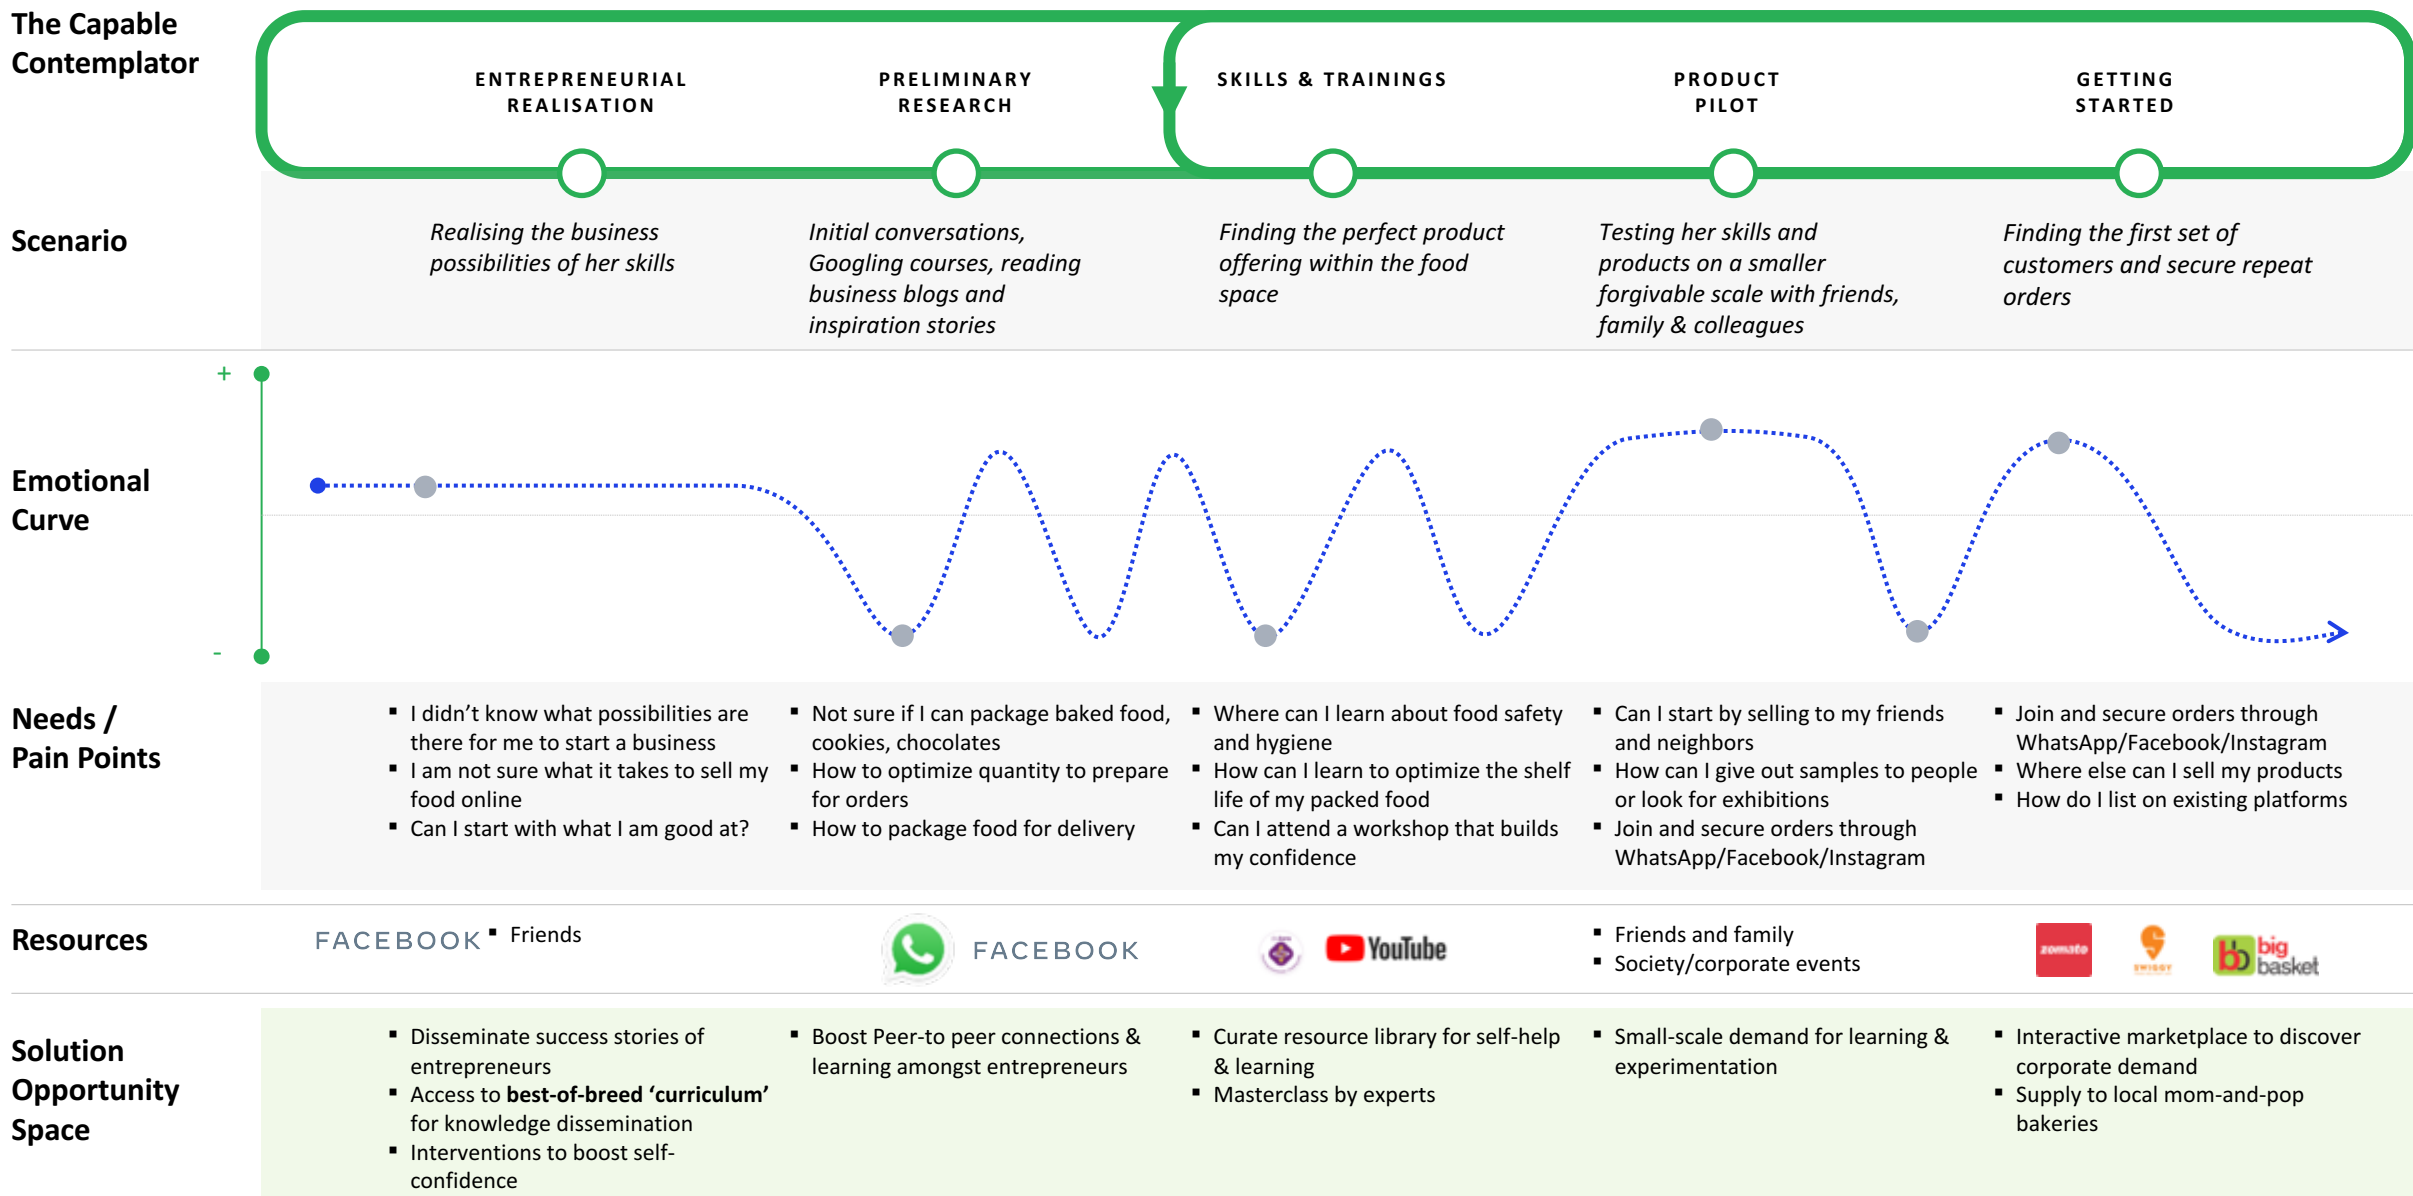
The Capable Contemplator

ENTREPRENEURIAL REALISATION | PRELIMINARY RESEARCH | SKILLS & TRAININGS | PRODUCT PILOT | GETTING STARTED

Scenario

*Realising the business possibilities of her skills*

*Initial conversations, Googling courses, reading business blogs and inspiration stories*

*Finding the perfect product offering within the food space*

*Testing her skills and products on a smaller forgivable scale with friends, family & colleagues*

*Finding the first set of customers and secure repeat orders*

Emotional Curve

+

-

Needs / Pain Points

- I didn't know what possibilities are there for me to start a business
- I am not sure what it takes to sell my food online
- Can I start with what I am good at?

- Not sure if I can package baked food, cookies, chocolates
- How to optimize quantity to prepare for orders
- How to package food for delivery

- Where can I learn about food safety and hygiene
- How can I learn to optimize the shelf life of my packed food
- Can I attend a workshop that builds my confidence

- Can I start by selling to my friends and neighbors
- How can I give out samples to people or look for exhibitions
- Join and secure orders through WhatsApp/Facebook/Instagram

- Join and secure orders through WhatsApp/Facebook/Instagram
- Where else can I sell my products
- How do I list on existing platforms

Resources

FACEBOOK
- Friends

FACEBOOK

YouTube

- Friends and family
- Society/corporate events

zomato
SWIGGY
bb big basket

Solution Opportunity Space

- Disseminate success stories of entrepreneurs
- Access to **best-of-breed 'curriculum'** for knowledge dissemination
- Interventions to boost self-confidence

- Boost Peer-to peer connections & learning amongst entrepreneurs

- Curate resource library for self-help & learning
- Masterclass by experts

- Small-scale demand for learning & experimentation

- Interactive marketplace to discover corporate demand
- Supply to local mom-and-pop bakeries